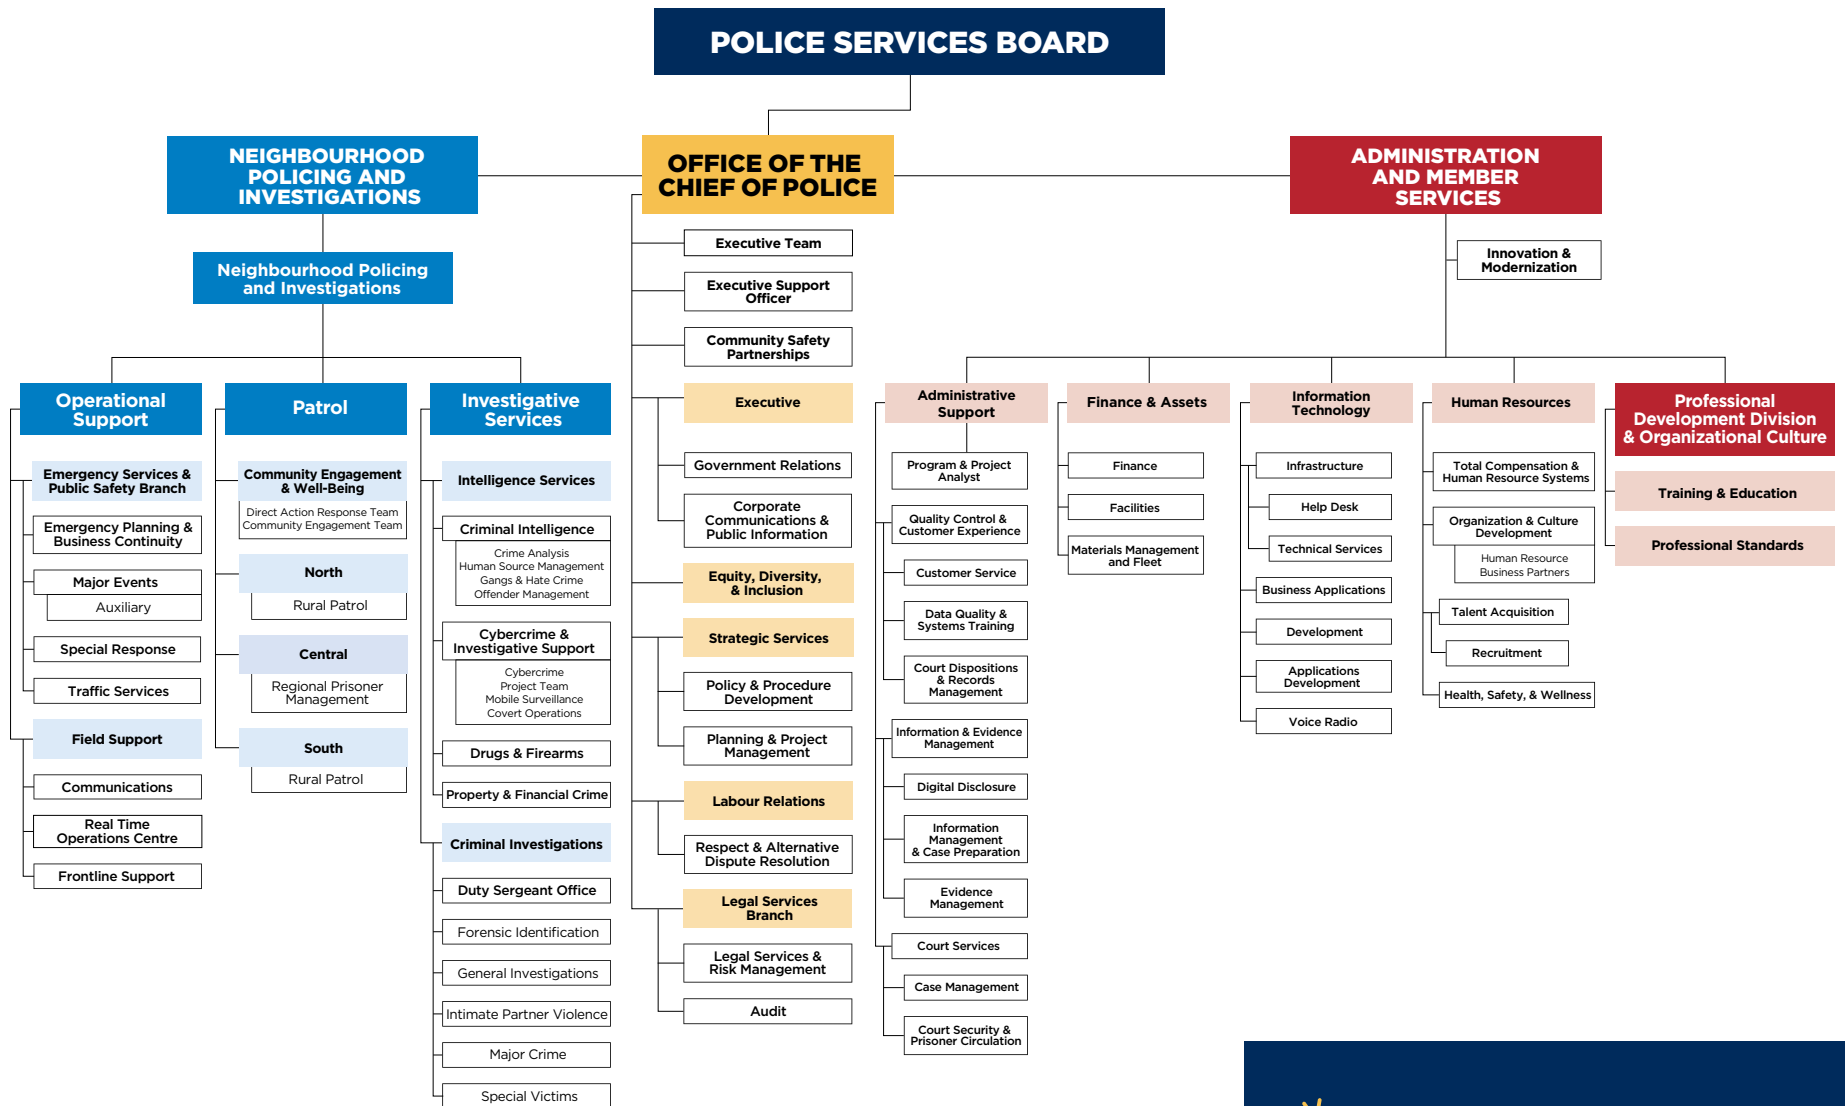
POLICE SERVICES BOARD

NEIGHBOURHOOD POLICING AND INVESTIGATIONS

OFFICE OF THE CHIEF OF POLICE

ADMINISTRATION AND MEMBER SERVICES

Neighbourhood Policing and Investigations

Operational Support

Emergency Services & Public Safety Branch

Emergency Planning & Business Continuity

Major Events

Auxiliary

Special Response

Traffic Services

Field Support

Communications

Real Time Operations Centre

Frontline Support

Patrol

Community Engagement & Well-Being

Direct Action Response Team
Community Engagement Team

North

Rural Patrol

Central

Regional Prisoner Management

South

Rural Patrol

Investigative Services

Intelligence Services

Criminal Intelligence

Crime Analysis
Human Source Management
Gangs & Hate Crime
Offender Management

Cybercrime & Investigative Support

Cybercrime
Project Team
Mobile Surveillance
Covert Operations

Drugs & Firearms

Property & Financial Crime

Criminal Investigations

Duty Sergeant Office

Forensic Identification

General Investigations

Intimate Partner Violence

Major Crime

Special Victims

Executive Team

Executive Support Officer

Community Safety Partnerships

Executive

Government Relations

Corporate Communications & Public Information

Equity, Diversity, & Inclusion

Strategic Services

Policy & Procedure Development

Planning & Project Management

Labour Relations

Respect & Alternative Dispute Resolution

Legal Services Branch

Legal Services & Risk Management

Audit

Innovation & Modernization

Administrative Support

Program & Project Analyst

Quality Control & Customer Experience

Customer Service

Data Quality & Systems Training

Court Dispositions & Records Management

Information & Evidence Management

Digital Disclosure

Information Management & Case Preparation

Evidence Management

Court Services

Case Management

Court Security & Prisoner Circulation

Finance & Assets

Finance

Facilities

Materials Management and Fleet

Information Technology

Infrastructure

Help Desk

Technical Services

Business Applications

Development

Applications Development

Voice Radio

Human Resources

Total Compensation & Human Resource Systems

Organization & Culture Development

Human Resource Business Partners

Talent Acquisition

Recruitment

Health, Safety, & Wellness

Professional Development Division & Organizational Culture

Training & Education

Professional Standards